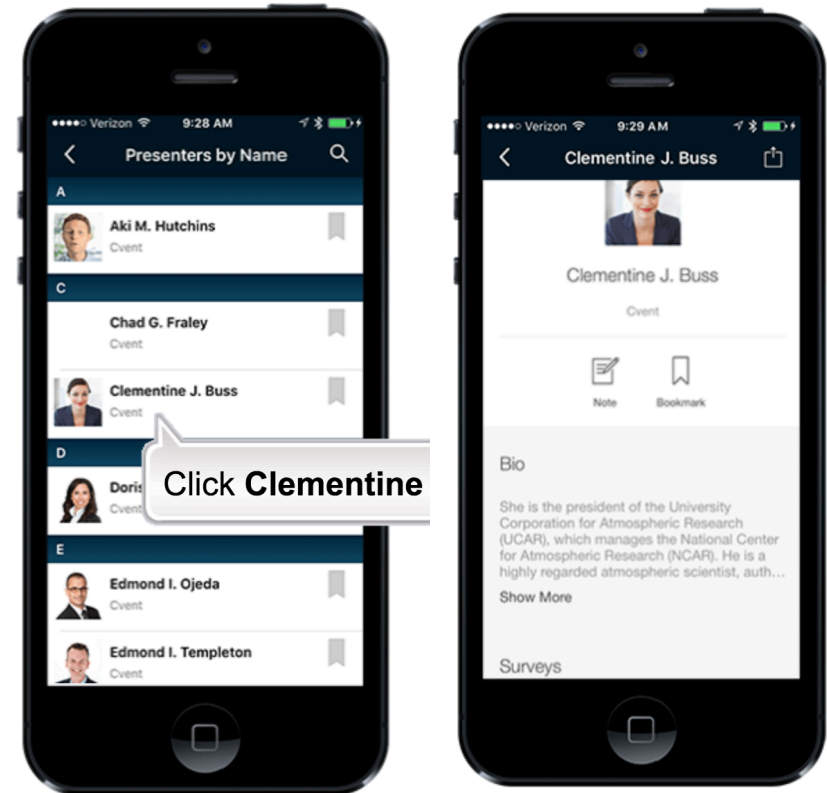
●●●●○ Verizon 9:28 AM

Presenters by Name

A

Aki M. Hutchins
Cvent

C

Chad G. Fraley
Cvent

Clementine J. Buss
Cvent

D

Doris
Cvent

Click **Clementine**

E

Edmond I. Ojeda
Cvent

Edmond I. Templeton
Cvent

●●●●○ Verizon 9:29 AM

Clementine J. Buss

Clementine J. Buss

Cvent

Note

Bookmark

Bio

She is the president of the University Corporation for Atmospheric Research (UCAR), which manages the National Center for Atmospheric Research (NCAR). He is a highly regarded atmospheric scientist, auth…

Show More

Surveys